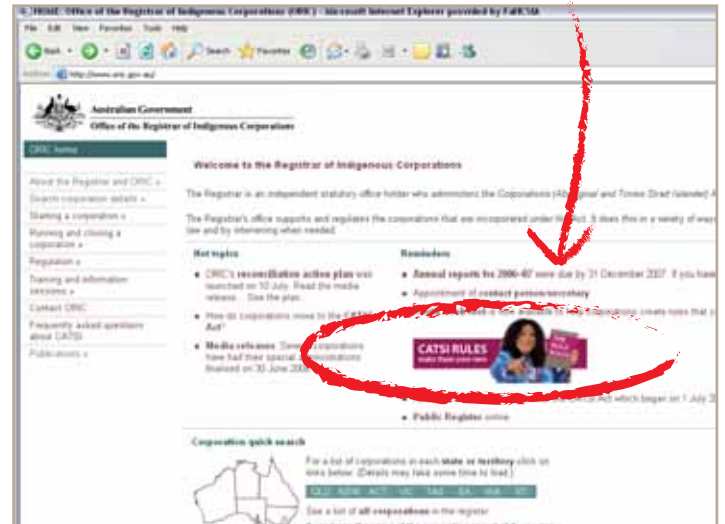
HOME: Office of the Registrar of Indigenous Corporations (ORIC) - Microsoft Internet Explorer provided by FaHCSIA

File Edit View Favorites Tools Help

Back Search Favorites

Address http://www.oric.gov.au/

Australian Government
Office of the Registrar of Indigenous Corporations

ORIC home

About the Registrar and ORIC »
Search corporation details »
Starting a corporation »
Running and closing a corporation »
Regulation »
Training and information sessions »
Contact ORIC
Frequently asked questions about CATSI
Publications »

Welcome to the Registrar of Indigenous Corporations

The Registrar is an independent statutory office holder who administers the Corporations (Aboriginal and Torres Strait Islander) A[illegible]

The Registrar's office supports and regulates the corporations that are incorporated under the Act. It does this in a variety of ways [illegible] law and by intervening when needed.

Hot topics

ORIC's reconciliation action plan was launched on 10 July. Read the media release. See the plan.

How do corporations move to the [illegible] Act?

Media releases: Seve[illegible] corporations have had their special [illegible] administrations finalised on 30 June 200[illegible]

Reminders

Annual reports for 2006-07 were due by 31 December 2007. If you have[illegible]

Appointment of contact person/secretary

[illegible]

CATSI RULES
make them your own

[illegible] Act which began on 1 July 2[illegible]

Public Register online

Corporation quick search

For a list of corporations in each state or territory click on links below. (Details may take some time to load.)

QLD NSW ACT VIC TAS SA WA NT

See a list of all corporations in the register